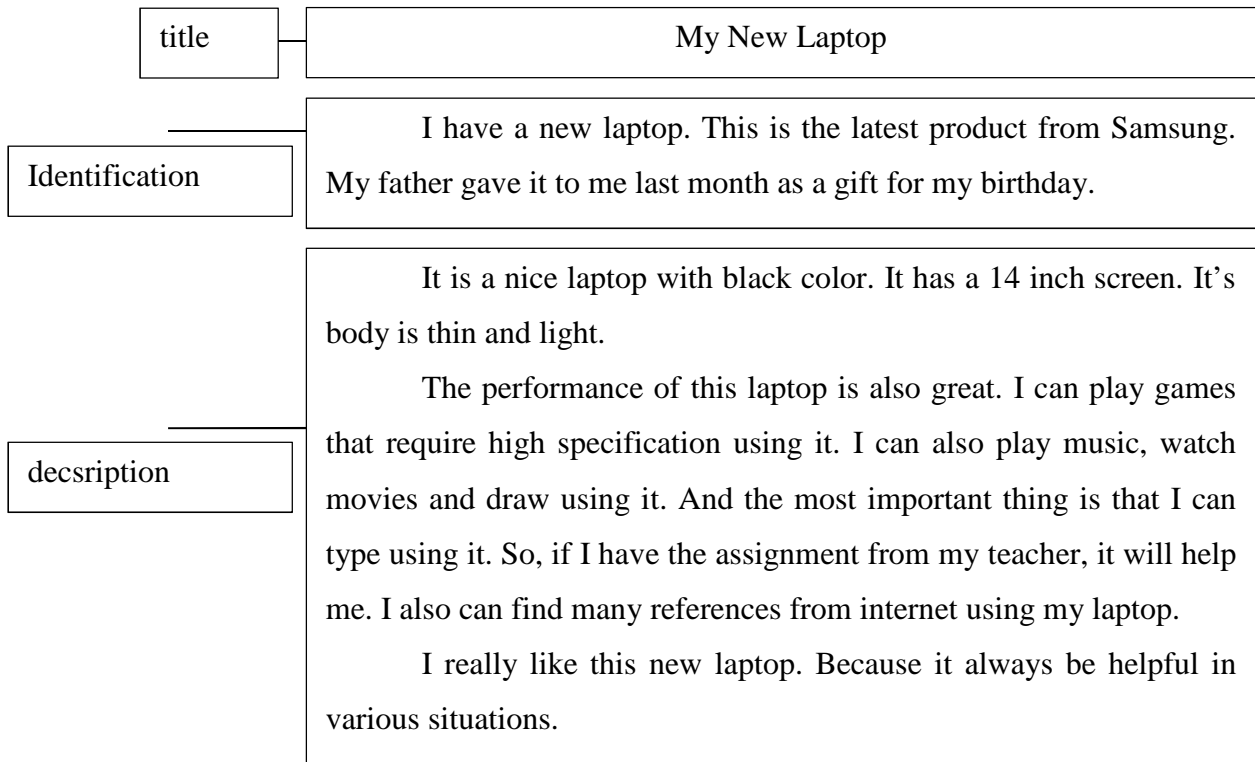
title

My New Laptop

Identification

I have a new laptop. This is the latest product from Samsung. My father gave it to me last month as a gift for my birthday.

decsription

It is a nice laptop with black color. It has a 14 inch screen. It's body is thin and light.

The performance of this laptop is also great. I can play games that require high specification using it. I can also play music, watch movies and draw using it. And the most important thing is that I can type using it. So, if I have the assignment from my teacher, it will help me. I also can find many references from internet using my laptop.

I really like this new laptop. Because it always be helpful in various situations.